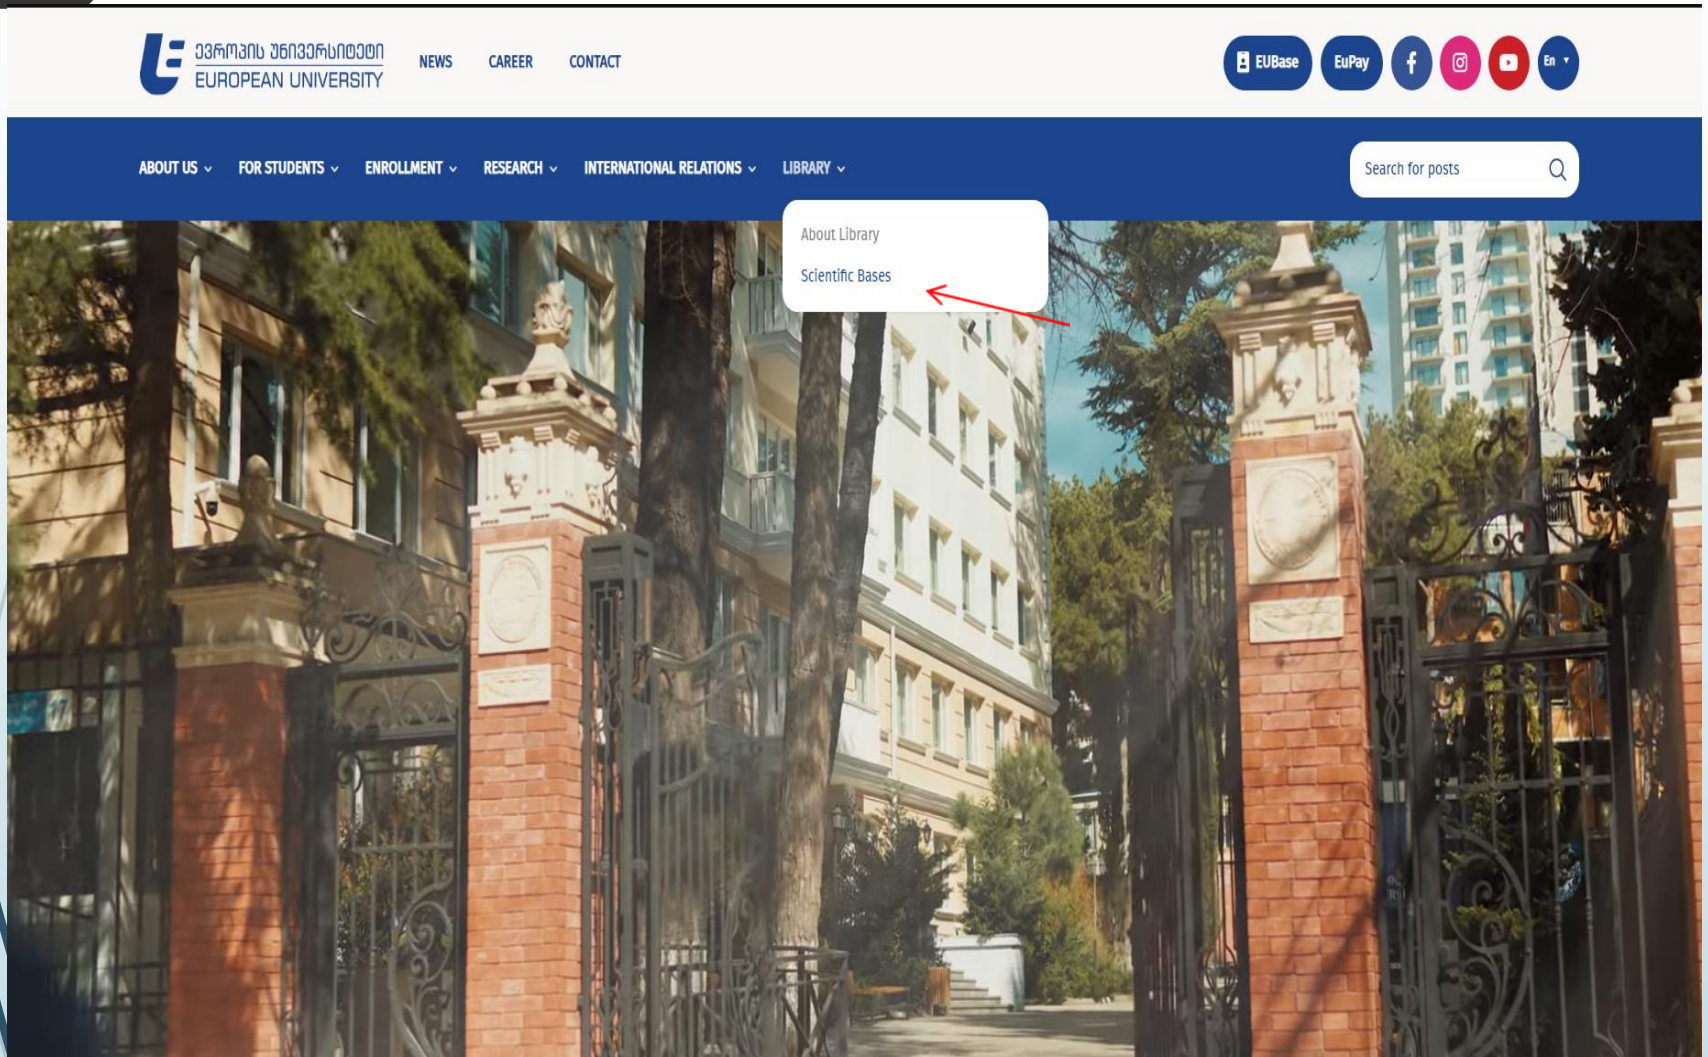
ევროპის უნივერსიტეტი
EUROPEAN UNIVERSITY

NEWS CAREER CONTACT

EUBase EuPay En

ABOUT US FOR STUDENTS ENROLLMENT RESEARCH INTERNATIONAL RELATIONS LIBRARY

Search for posts

About Library
Scientific Bases